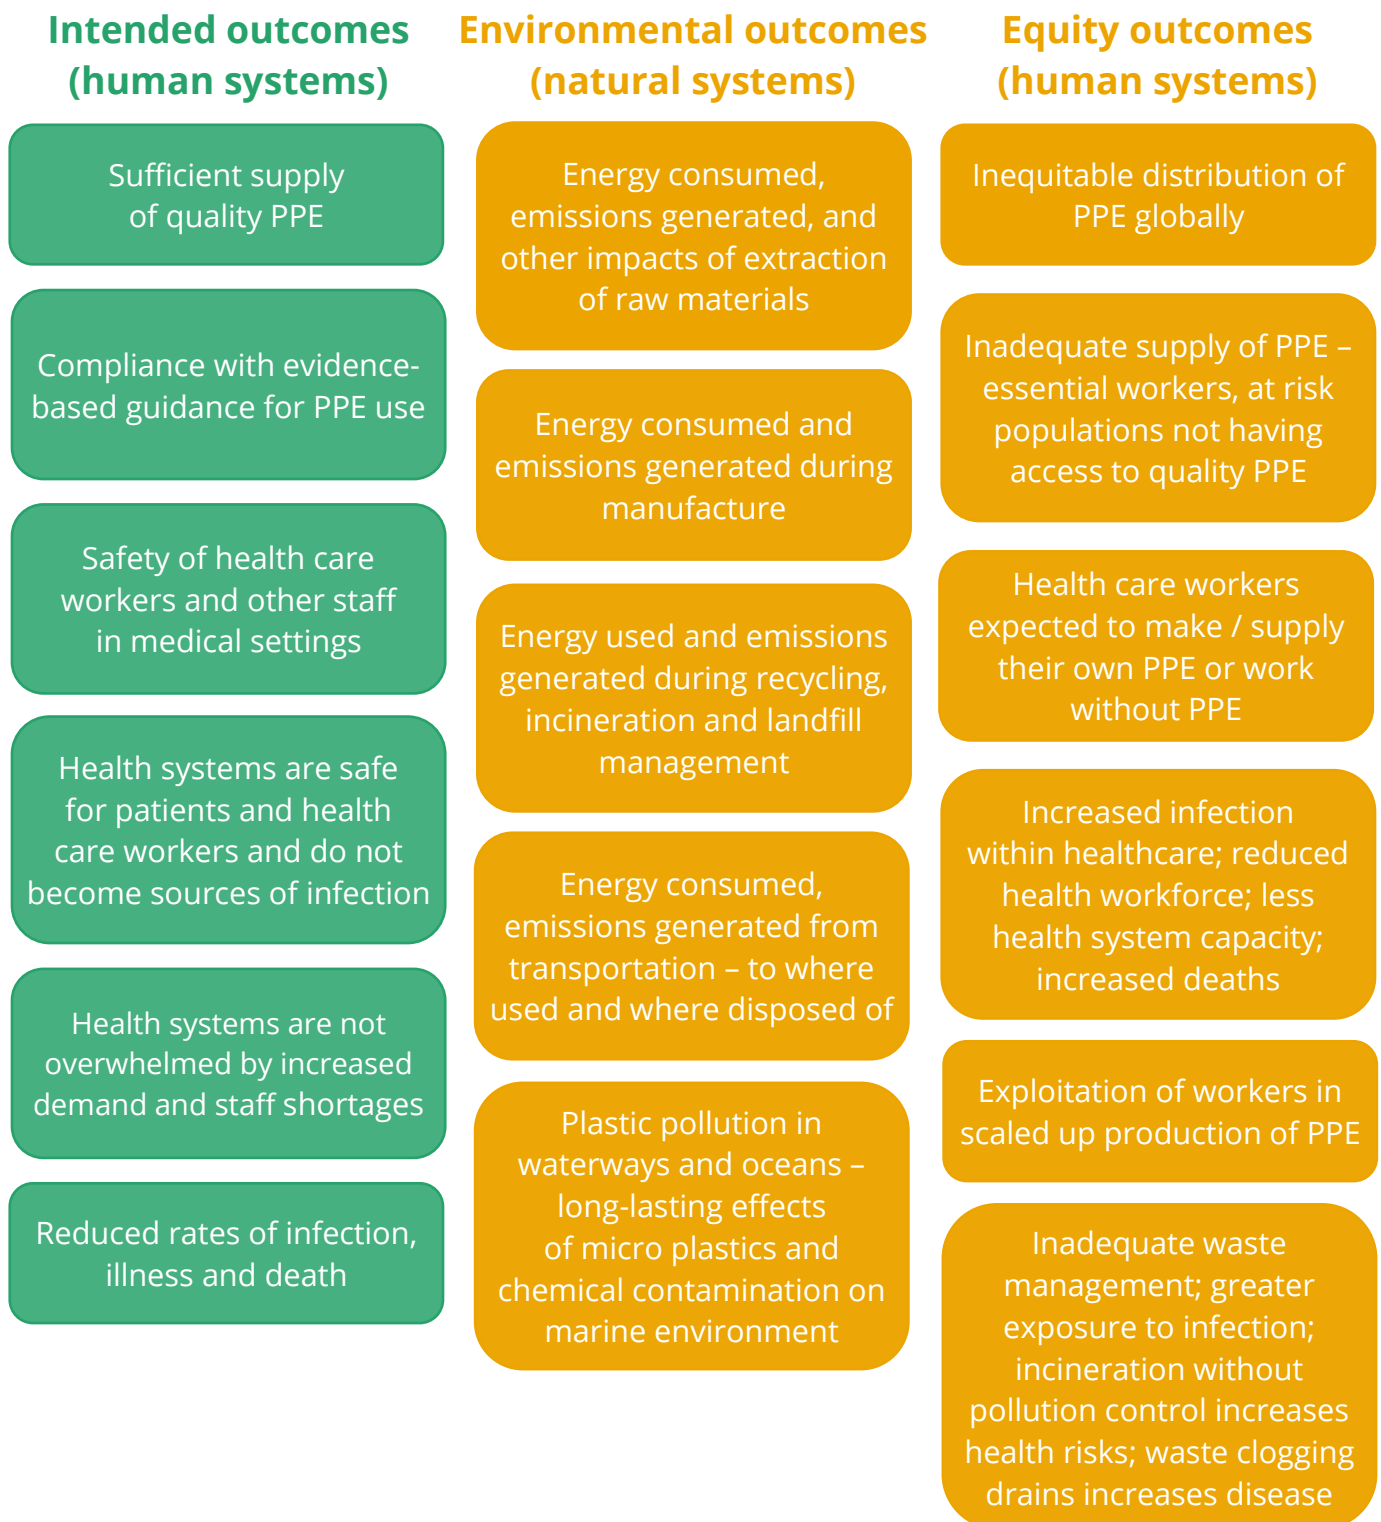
Intended outcomes (human systems)

Sufficient supply of quality PPE

Compliance with evidence-based guidance for PPE use

Safety of health care workers and other staff in medical settings

Health systems are safe for patients and health care workers and do not become sources of infection

Health systems are not overwhelmed by increased demand and staff shortages

Reduced rates of infection, illness and death

Environmental outcomes (natural systems)

Energy consumed, emissions generated, and other impacts of extraction of raw materials

Energy consumed and emissions generated during manufacture

Energy used and emissions generated during recycling, incineration and landfill management

Energy consumed, emissions generated from transportation – to where used and where disposed of

Plastic pollution in waterways and oceans – long-lasting effects of micro plastics and chemical contamination on marine environment

Equity outcomes (human systems)

Inequitable distribution of PPE globally

Inadequate supply of PPE – essential workers, at risk populations not having access to quality PPE

Health care workers expected to make / supply their own PPE or work without PPE

Increased infection within healthcare; reduced health workforce; less health system capacity; increased deaths

Exploitation of workers in scaled up production of PPE

Inadequate waste management; greater exposure to infection; incineration without pollution control increases health risks; waste clogging drains increases disease